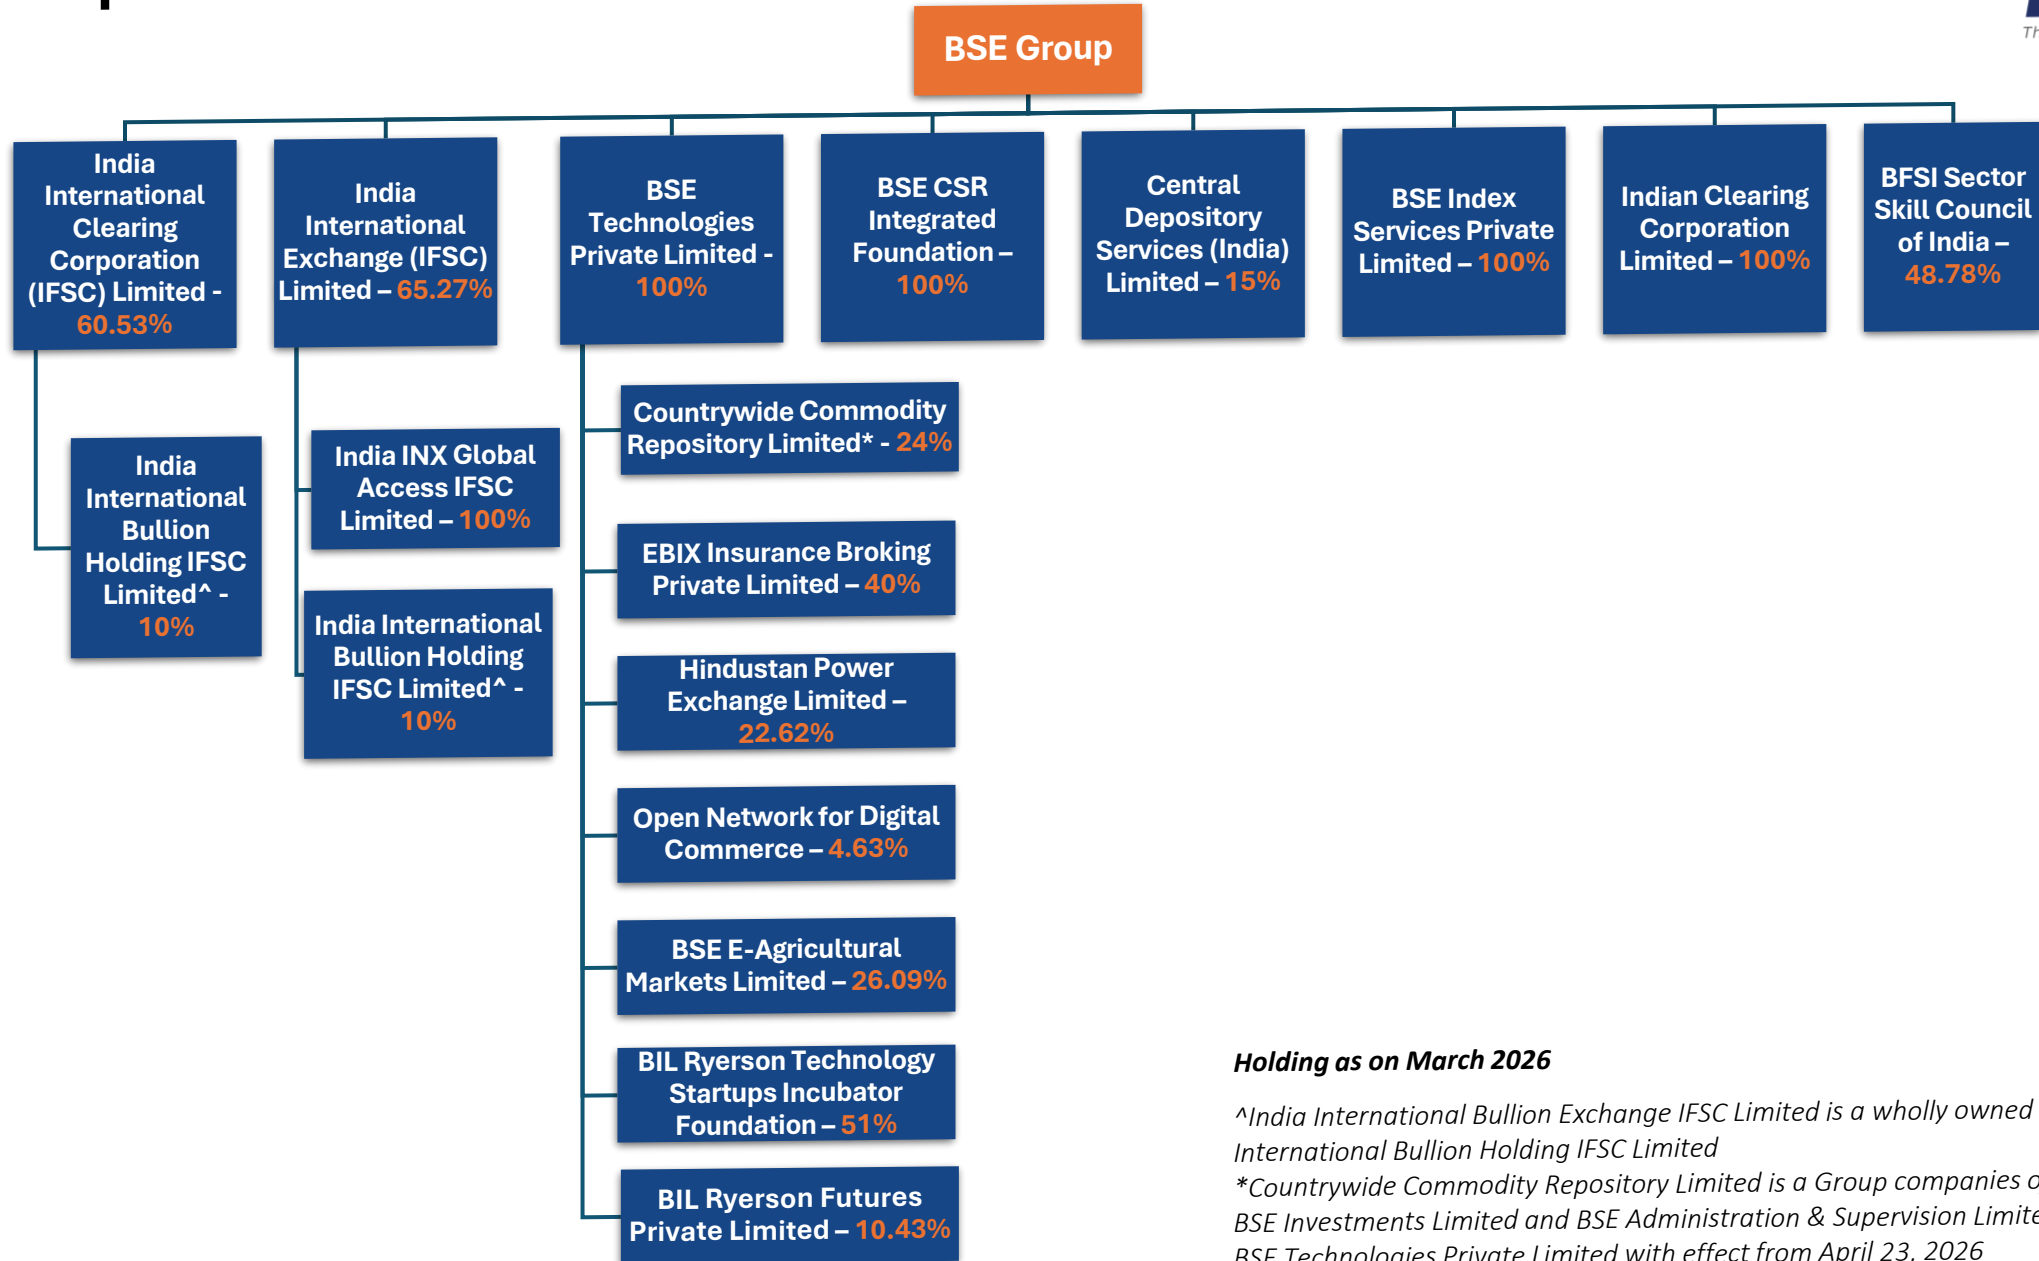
BSE Group

India International Clearing Corporation (IFSC) Limited - 60.53%

India International Exchange (IFSC) Limited – 65.27%

BSE Technologies Private Limited - 100%

BSE CSR Integrated Foundation – 100%

Central Depository Services (India) Limited – 15%

BSE Index Services Private Limited – 100%

Indian Clearing Corporation Limited – 100%

BFSI Sector Skill Council of India – 48.78%

India International Bullion Holding IFSC Limited^ - 10%

India INX Global Access IFSC Limited – 100%

India International Bullion Holding IFSC Limited^ - 10%

Countrywide Commodity Repository Limited* - 24%

EBIX Insurance Broking Private Limited – 40%

Hindustan Power Exchange Limited – 22.62%

Open Network for Digital Commerce – 4.63%

BSE E-Agricultural Markets Limited – 26.09%

BIL Ryerson Technology Startups Incubator Foundation – 51%

BIL Ryerson Futures Private Limited – 10.43%

Holding as on March 2026

^India International Bullion Exchange IFSC Limited is a wholly owned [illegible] International Bullion Holding IFSC Limited
*Countrywide Commodity Repository Limited is a Group companies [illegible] BSE Investments Limited and BSE Administration & Supervision Limite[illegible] BSE Technologies Private Limited with effect from April 23, 2026